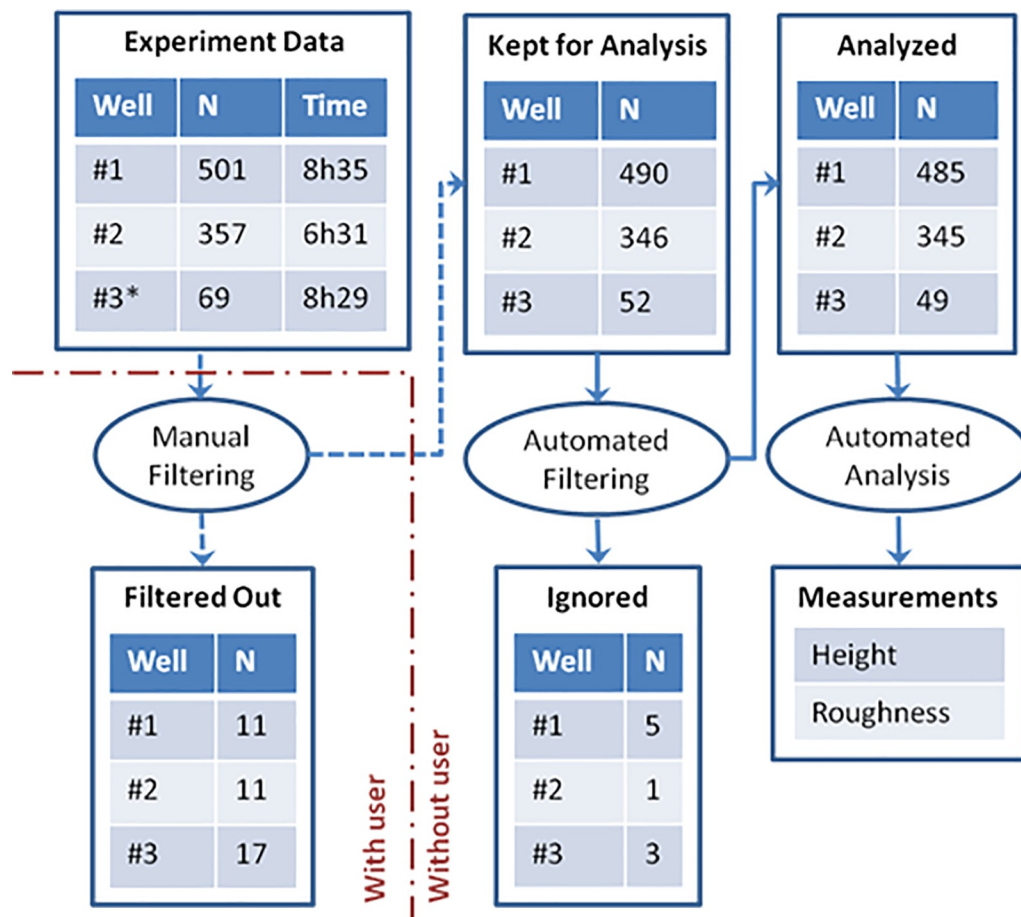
Experiment Data

| Well | N | Time |
|---|---|---|
| #1 | 501 | 8h35 |
| #2 | 357 | 6h31 |
| #3* | 69 | 8h29 |

Kept for Analysis

| Well | N |
|---|---|
| #1 | 490 |
| #2 | 346 |
| #3 | 52 |

Analyzed

| Well | N |
|---|---|
| #1 | 485 |
| #2 | 345 |
| #3 | 49 |

Manual Filtering

Automated Filtering

Automated Analysis

Filtered Out

| Well | N |
|---|---|
| #1 | 11 |
| #2 | 11 |
| #3 | 17 |

Ignored

| Well | N |
|---|---|
| #1 | 5 |
| #2 | 1 |
| #3 | 3 |

Measurements

| Height |
|---|
| Roughness |

With user

Without user